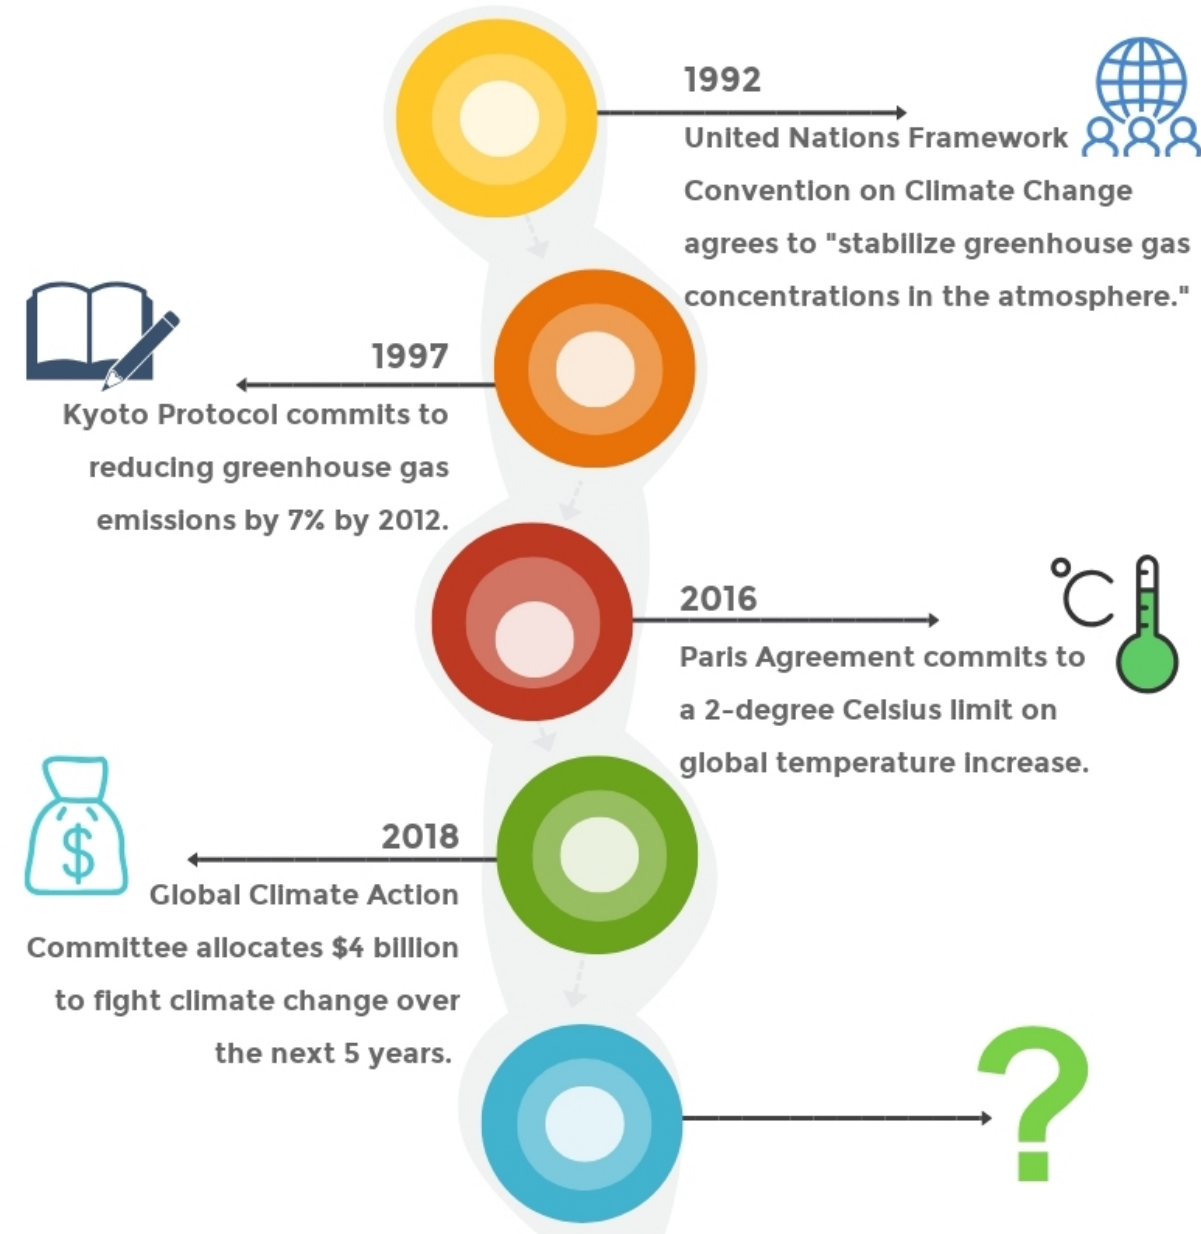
1992

United Nations Framework Convention on Climate Change agrees to "stabilize greenhouse gas concentrations in the atmosphere."

1997

Kyoto Protocol commits to reducing greenhouse gas emissions by 7% by 2012.

2016

Paris Agreement commits to a 2-degree Celsius limit on global temperature increase.

°C

2018

Global Climate Action Committee allocates $4 billion to fight climate change over the next 5 years.

$

?